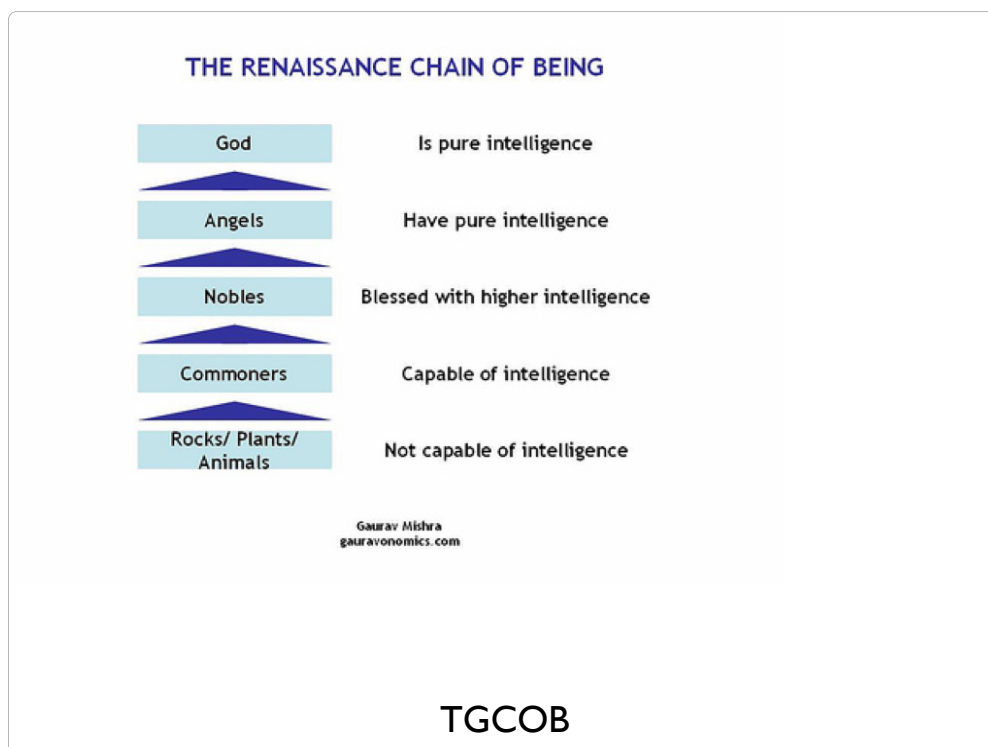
THE RENAISSANCE CHAIN OF BEING

| | |
|---|---|
| God | Is pure intelligence |
| Angels | Have pure intelligence |
| Nobles | Blessed with higher intelligence |
| Commoners | Capable of intelligence |
| Rocks/ Plants/ Animals | Not capable of intelligence |

Gaurav Mishra
gauravonomics.com

TGCOB